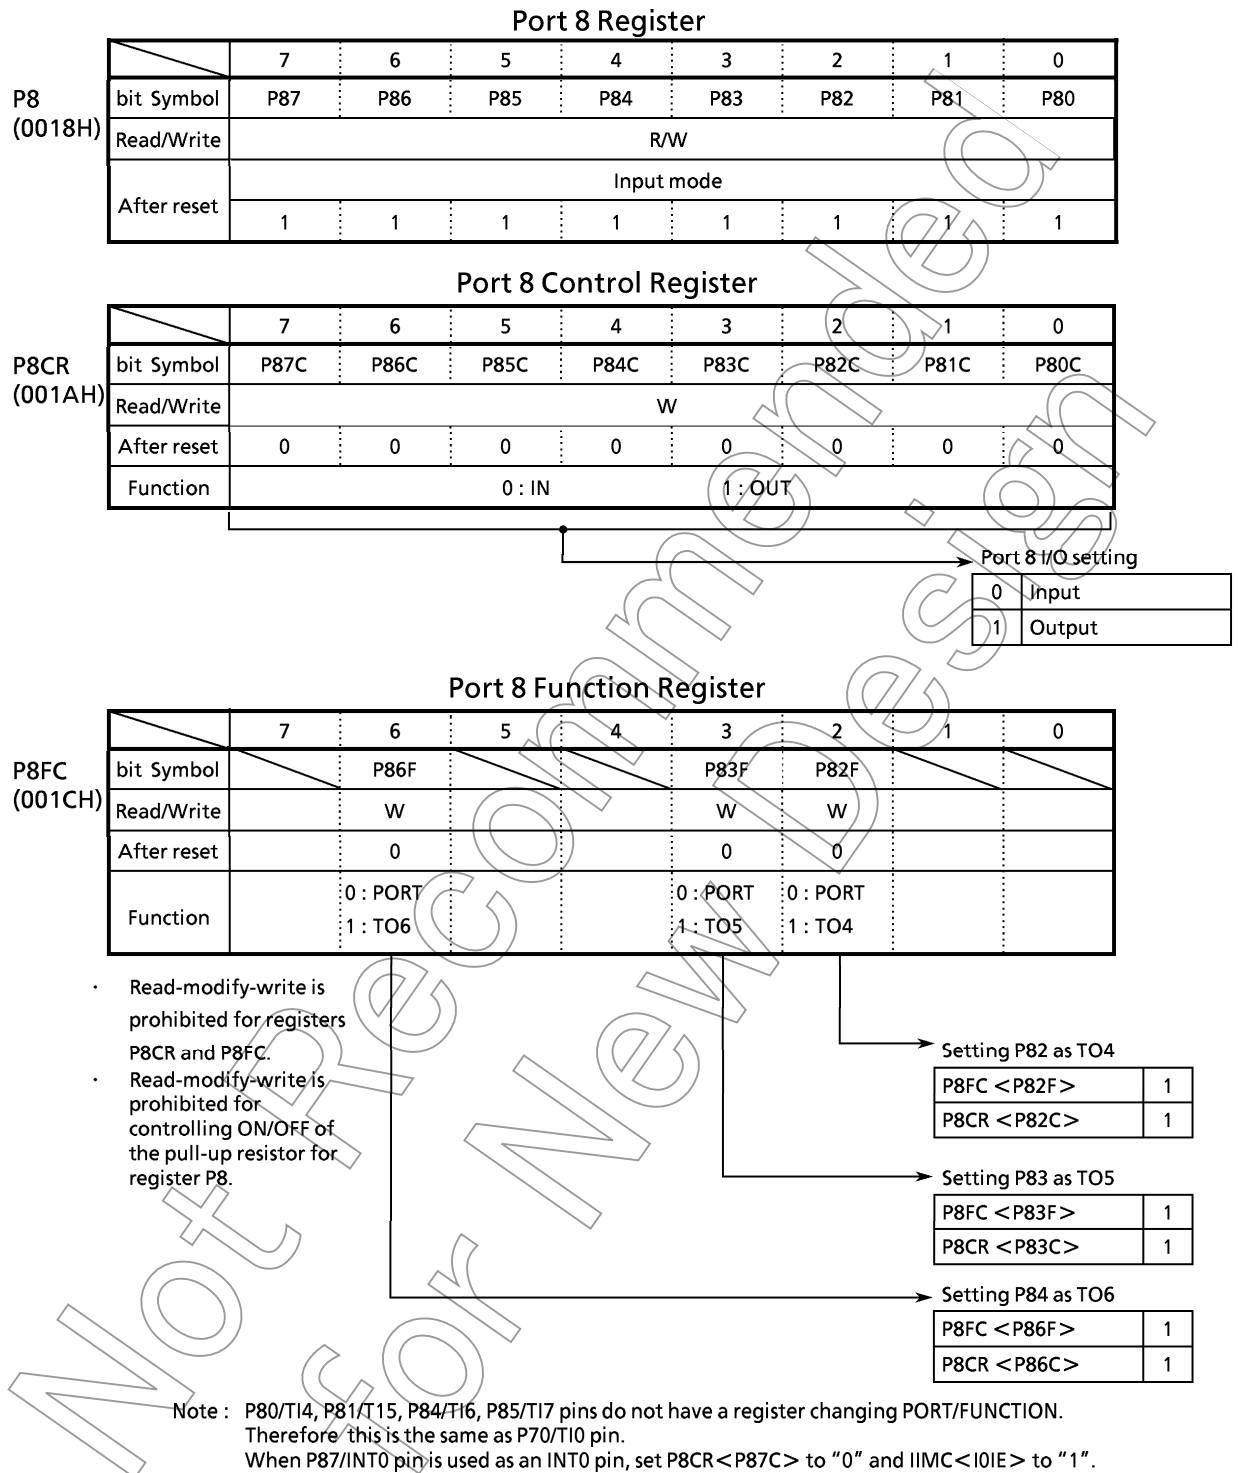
Port 8 Register

P8
(0018H)

| | 7 | 6 | 5 | 4 | 3 | 2 | 1 | 0 |
|---|---|---|---|---|---|---|---|---|
| bit Symbol | P87 | P86 | P85 | P84 | P83 | P82 | P81 | P80 |
| Read/Write | R/W | | | | | | | |
| After reset | Input mode | | | | | | | |
| | 1 | 1 | 1 | 1 | 1 | 1 | 1 | 1 |

Port 8 Control Register

P8CR
(001AH)

| | 7 | 6 | 5 | 4 | 3 | 2 | 1 | 0 |
|---|---|---|---|---|---|---|---|---|
| bit Symbol | P87C | P86C | P85C | P84C | P83C | P82C | P81C | P80C |
| Read/Write | W | | | | | | | |
| After reset | 0 | 0 | 0 | 0 | 0 | 0 | 0 | 0 |
| Function | 0 : IN 1 : OUT | | | | | | | |

Port 8 I/O setting

| 0 | Input |
|---|---|
| 1 | Output |

Port 8 Function Register

P8FC
(001CH)

| | 7 | 6 | 5 | 4 | 3 | 2 | 1 | 0 |
|---|---|---|---|---|---|---|---|---|
| bit Symbol | | P86F | | | P83F | P82F | | |
| Read/Write | | W | | | W | W | | |
| After reset | | 0 | | | 0 | 0 | | |
| Function | | 0 : PORT 1 : TO6 | | | 0 : PORT 1 : TO5 | 0 : PORT 1 : TO4 | | |

· Read-modify-write is prohibited for registers P8CR and P8FC.
· Read-modify-write is prohibited for controlling ON/OFF of the pull-up resistor for register P8.

Setting P82 as TO4

| P8FC <P82F> | 1 |
|---|---|
| P8CR <P82C> | 1 |

Setting P83 as TO5

| P8FC <P83F> | 1 |
|---|---|
| P8CR <P83C> | 1 |

Setting P84 as TO6

| P8FC <P86F> | 1 |
|---|---|
| P8CR <P86C> | 1 |

Note : P80/TI4, P81/TI5, P84/TI6, P85/TI7 pins do not have a register changing PORT/FUNCTION. Therefore this is the same as P70/TI0 pin.
When P87/INT0 pin is used as an INT0 pin, set P8CR<P87C> to "0" and IIMC<I0IE> to "1".

Not Recommended for New Design